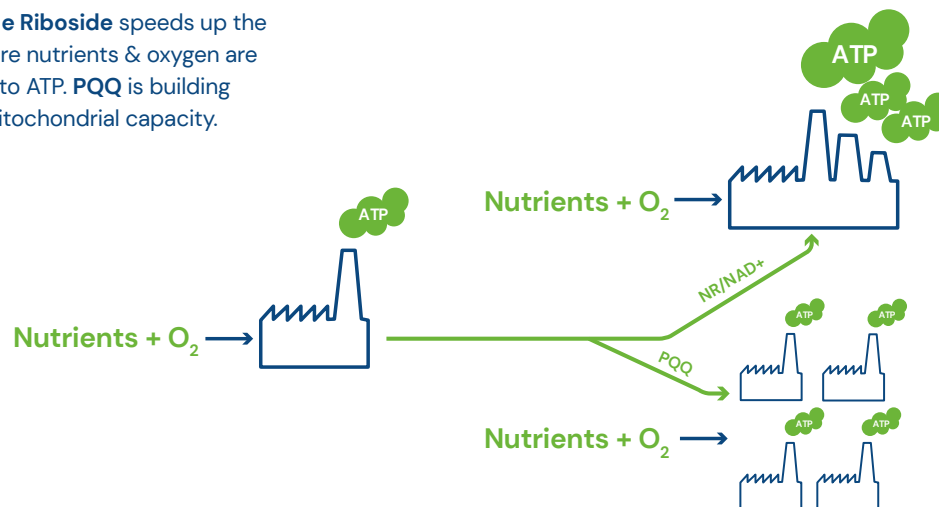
e Riboside speeds up the re nutrients & oxygen are to ATP. PQQ is building itochondrial capacity.

ATP

ATP

ATP

Nutrients + $O_2$

ATP

Nutrients + $O_2$

NR/NAD+

PQQ

ATP

ATP

ATP

ATP

Nutrients + $O_2$